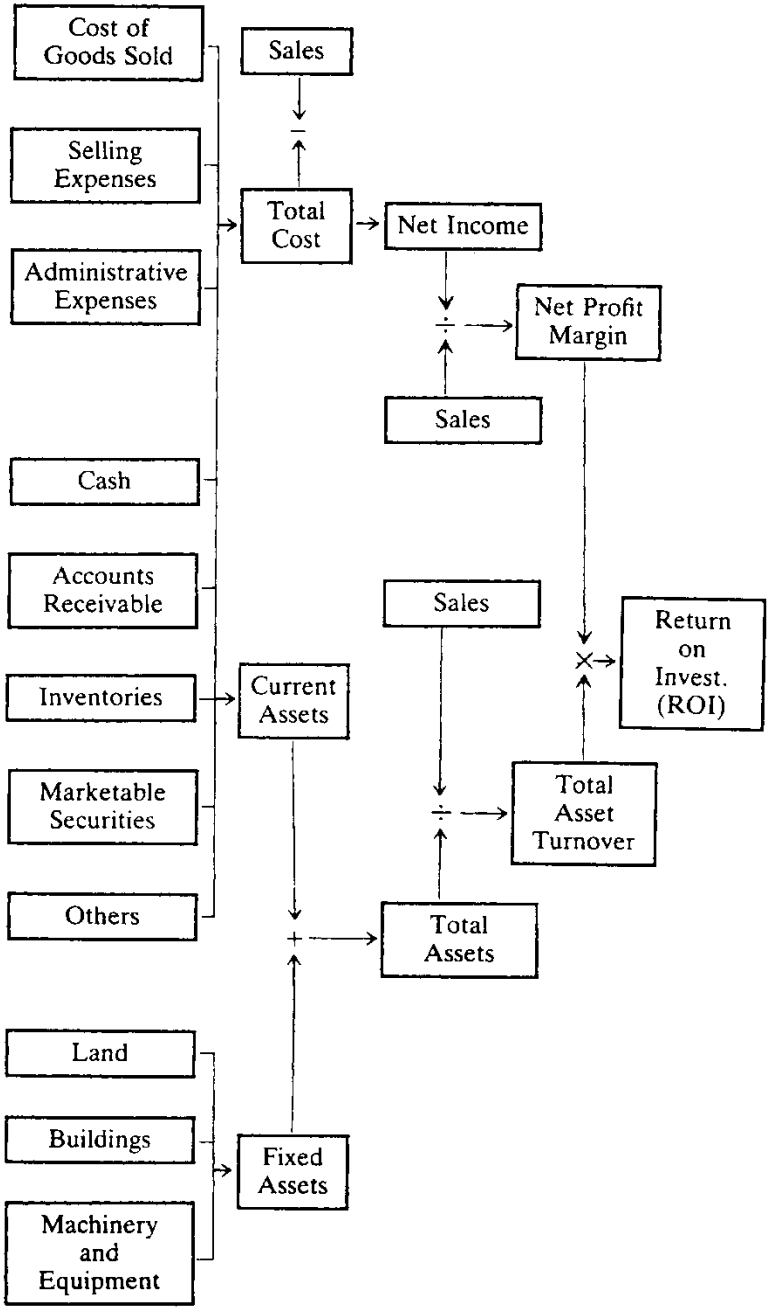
Cost of Goods Sold

Sales

$-$

Selling Expenses

Total Cost

Net Income

Administrative Expenses

$\div$

Net Profit Margin

Sales

Cash

Accounts Receivable

Sales

Return on Invest. (ROI)

$\times$

Inventories

Current Assets

Marketable Securities

$\div$

Total Asset Turnover

Others

$+$

Total Assets

Land

Buildings

Fixed Assets

Machinery and Equipment